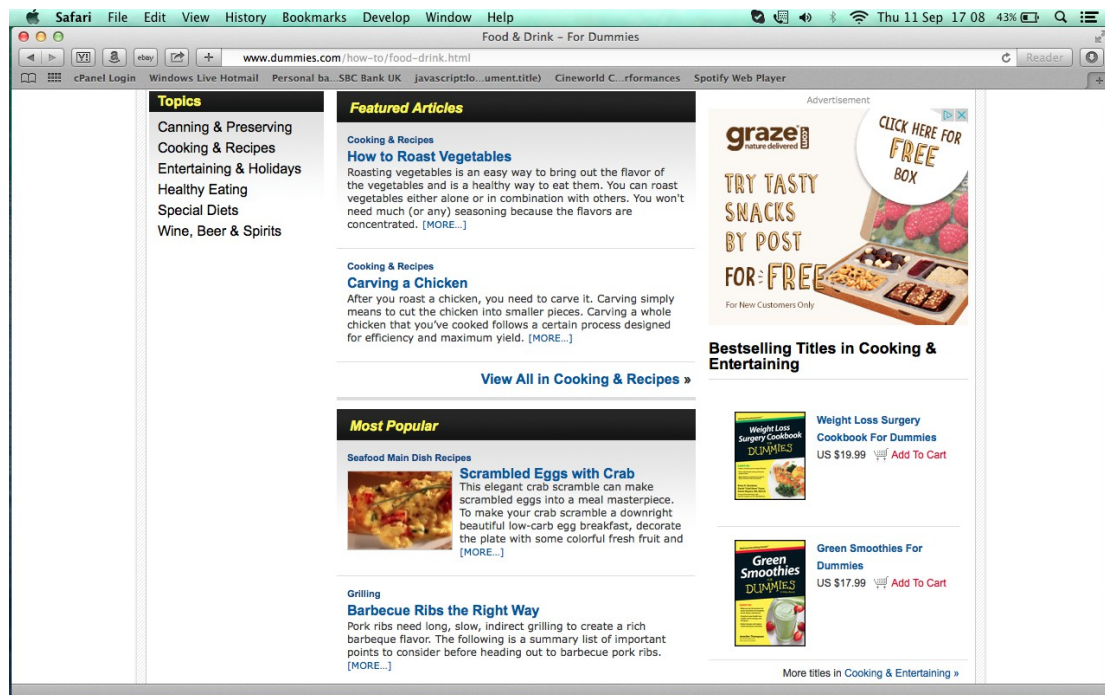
Safari File Edit View History Bookmarks Develop Window Help Thu 11 Sep 17 08 43%

Food & Drink – For Dummies

www.dummies.com/how-to/food-drink.html

Reader

cPanel Login Windows Live Hotmail Personal ba...SBC Bank UK javascript:lo...ument.title) Cineworld C...rformances Spotify Web Player

Topics

Canning & Preserving
Cooking & Recipes
Entertaining & Holidays
Healthy Eating
Special Diets
Wine, Beer & Spirits

Featured Articles

Cooking & Recipes
How to Roast Vegetables
Roasting vegetables is an easy way to bring out the flavor of the vegetables and is a healthy way to eat them. You can roast vegetables either alone or in combination with others. You won't need much (or any) seasoning because the flavors are concentrated. [MORE...]

Cooking & Recipes
Carving a Chicken
After you roast a chicken, you need to carve it. Carving simply means to cut the chicken into smaller pieces. Carving a whole chicken that you've cooked follows a certain process designed for efficiency and maximum yield. [MORE...]

View All in Cooking & Recipes »

Most Popular

Seafood Main Dish Recipes
Scrambled Eggs with Crab
This elegant crab scramble can make scrambled eggs into a meal masterpiece. To make your crab scramble a downright beautiful low-carb egg breakfast, decorate the plate with some colorful fresh fruit and [MORE...]

Grilling
Barbecue Ribs the Right Way
Pork ribs need long, slow, indirect grilling to create a rich barbeque flavor. The following is a summary list of important points to consider before heading out to barbecue pork ribs. [MORE...]

Advertisement

graze nature delivered

CLICK HERE FOR FREE BOX

TRY TASTY SNACKS BY POST FOR FREE

For New Customers Only

Bestselling Titles in Cooking & Entertaining

Weight Loss Surgery Cookbook DUMMIES

Weight Loss Surgery Cookbook For Dummies
US $19.99 Add To Cart

Green Smoothies DUMMIES

Green Smoothies For Dummies
US $17.99 Add To Cart

More titles in Cooking & Entertaining »